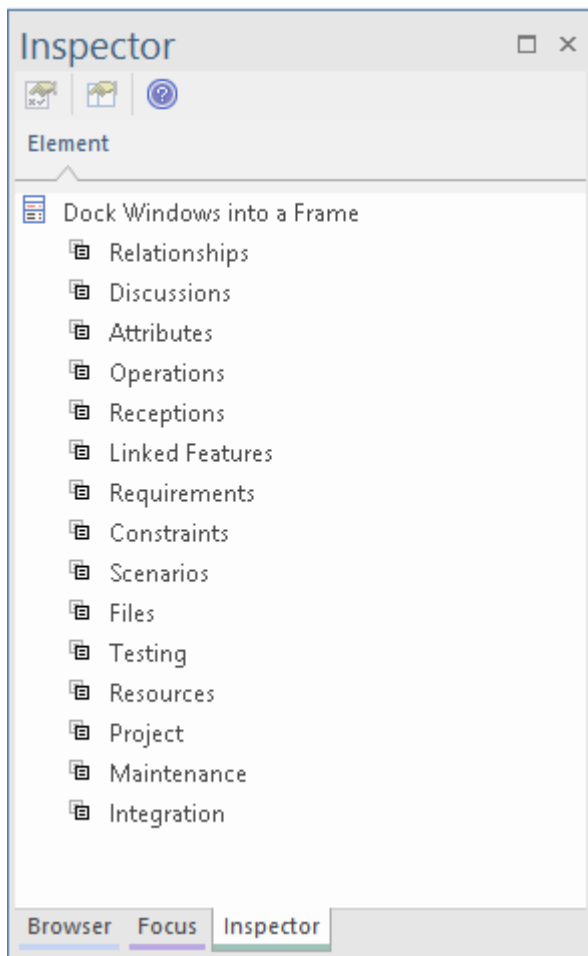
Inspector

Element

Dock Windows into a Frame
Relationships
Discussions
Attributes
Operations
Receptions
Linked Features
Requirements
Constraints
Scenarios
Files
Testing
Resources
Project
Maintenance
Integration

Browser Focus Inspector